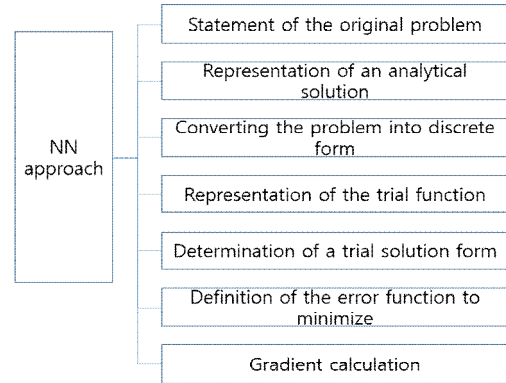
NN approach

Statement of the original problem

Representation of an analytical solution

Converting the problem into discrete form

Representation of the trial function

Determination of a trial solution form

Definition of the error function to minimize

Gradient calculation